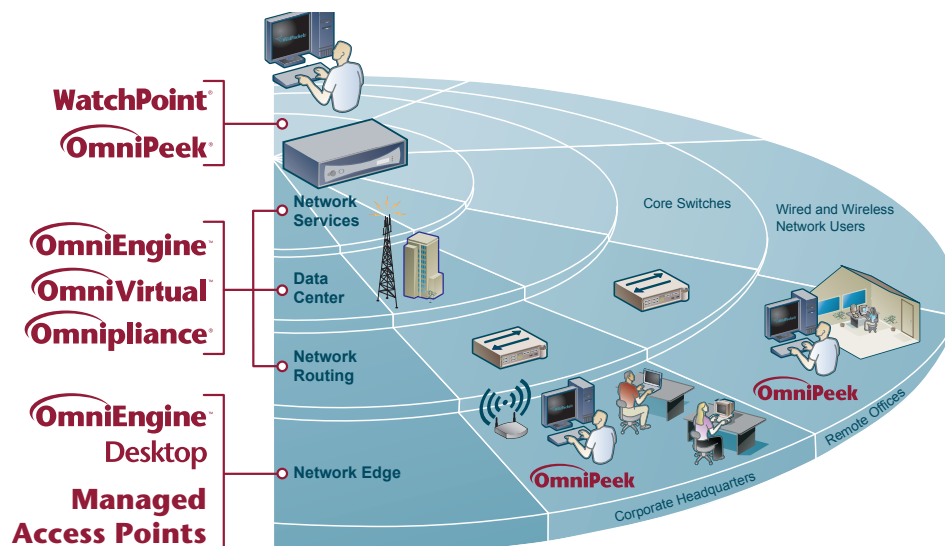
WatchPoint®
OmniPeek®

OmniEngine™
OmniVirtual™
Omnipliance®

OmniEngine™
Desktop

Managed
Access Points

Network Services

Data Center

Network Routing

Network Edge

Core Switches

Wired and Wireless Network Users

OmniPeek

OmniPeek

Remote Offices

Corporate Headquarters